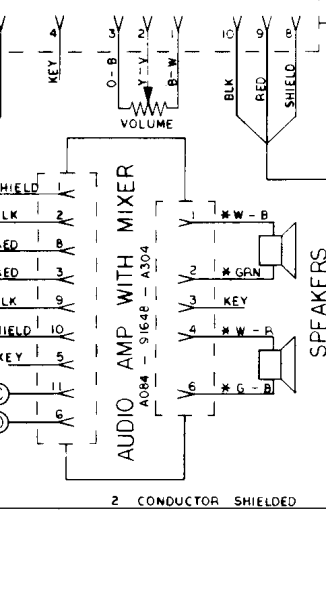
4
KEY
3
O-B
2
Y-Y
1
B-W
VOLUME
10
BLK
9
RED
8
SHIELD
HIELD 1
LK 2
ED 8
ED 3
LK 9
HIELD 10
KEY 5
11
6
AUDIO AMP WITH MIXER
A084 - 91648 - A304
1 *W-B
2 *GRN
3 KEY
4 *W-R
6 *G-B
SPEAKERS
2 CONDUCTOR SHIELDED